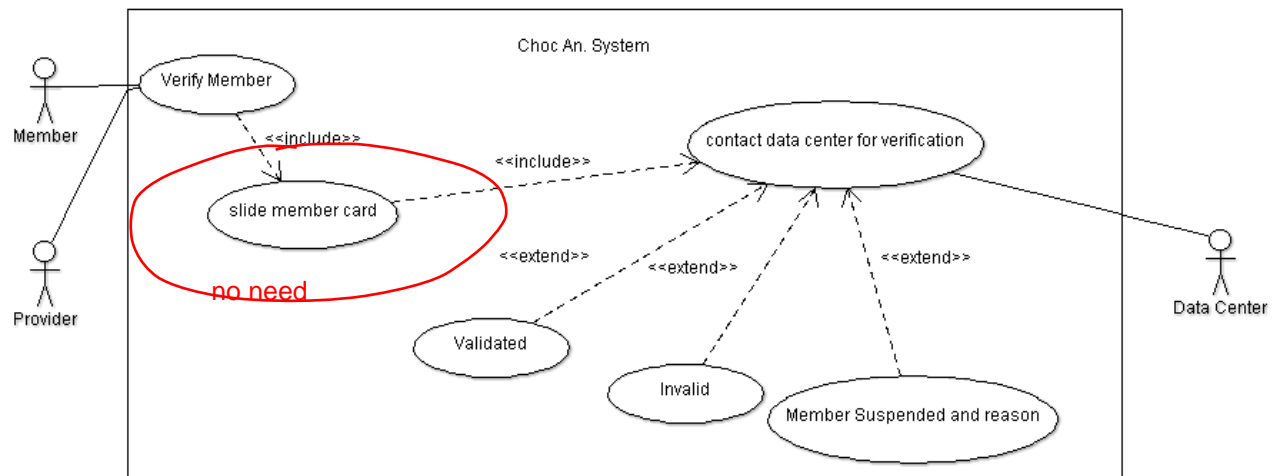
Choc An. System

Member

Verify Member

<<include>>

slide member card

no need

Provider

<<include>>

contact data center for verification

<<extend>>

<<extend>>

<<extend>>

Validated

Invalid

Member Suspended and reason

Data Center